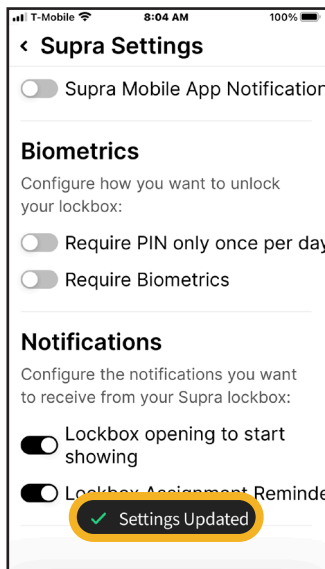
T-Mobile 8:04 AM 100%

< Supra Settings

Supra Mobile App Notification

Biometrics

Configure how you want to unlock your lockbox:

Require PIN only once per day

Require Biometrics

Notifications

Configure the notifications you want to receive from your Supra lockbox:

Lockbox opening to start showing

Lockbox Assignment Reminde

Settings Updated